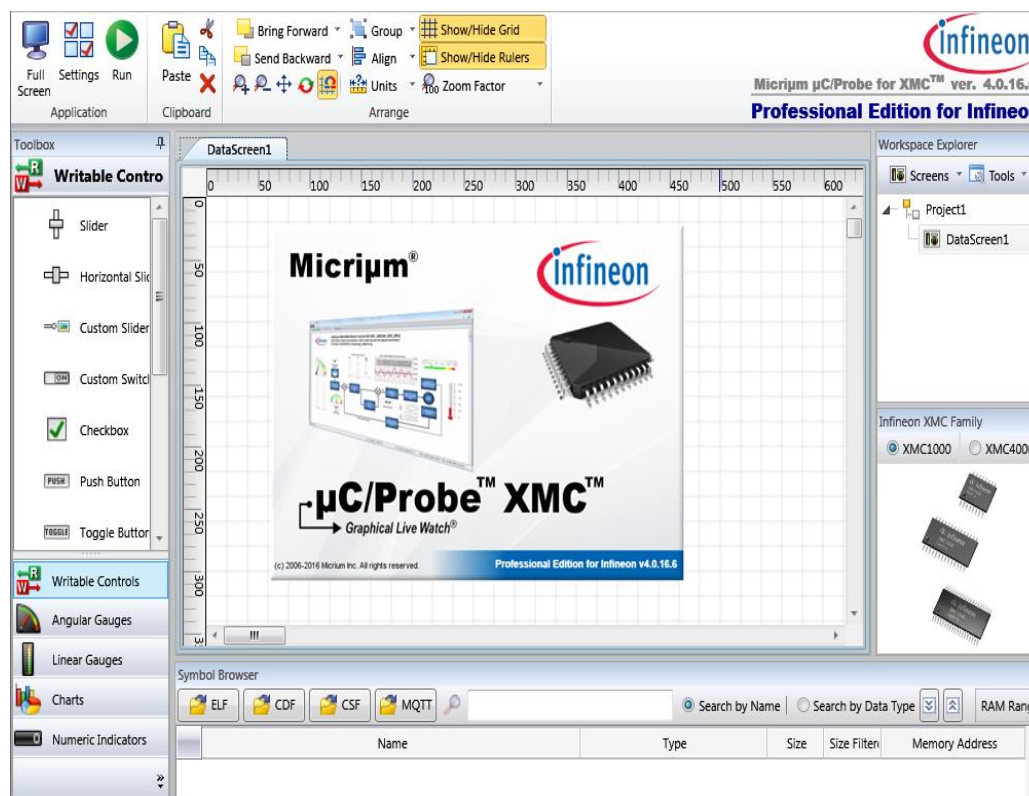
Full Screen Settings Run
Application
Paste
Clipboard
Bring Forward Group Show/Hide Grid
Send Backward Align Show/Hide Rulers
Units Zoom Factor
Arrange
infineon
Micrium µC/Probe for XMC™ ver. 4.0.16.
Professional Edition for Infineo

Toolbox
Writable Contro
Slider
Horizontal Slic
Custom Slider
Custom Switc
Checkbox
Push Button
Toggle Button
Writable Controls
Angular Gauges
Linear Gauges
Charts
Numeric Indicators

DataScreen1
0 50 100 150 200 250 300 350 400 450 500 550 600
0 50 100 150 200 250 300

Micrium®
infineon
µC/Probe™ XMC™
Graphical Live Watch®
(c) 2006-2016 Micrium Inc. All rights reserved.
Professional Edition for Infineon v4.0.16.6

Workspace Explorer
Screens Tools
Project1
DataScreen1

Infineon XMC Family
XMC1000 XMC400

Symbol Browser
ELF CDF CSF MQTT
Search by Name Search by Data Type
RAM Rang
| Name | Type | Size | Size Filter | Memory Address |